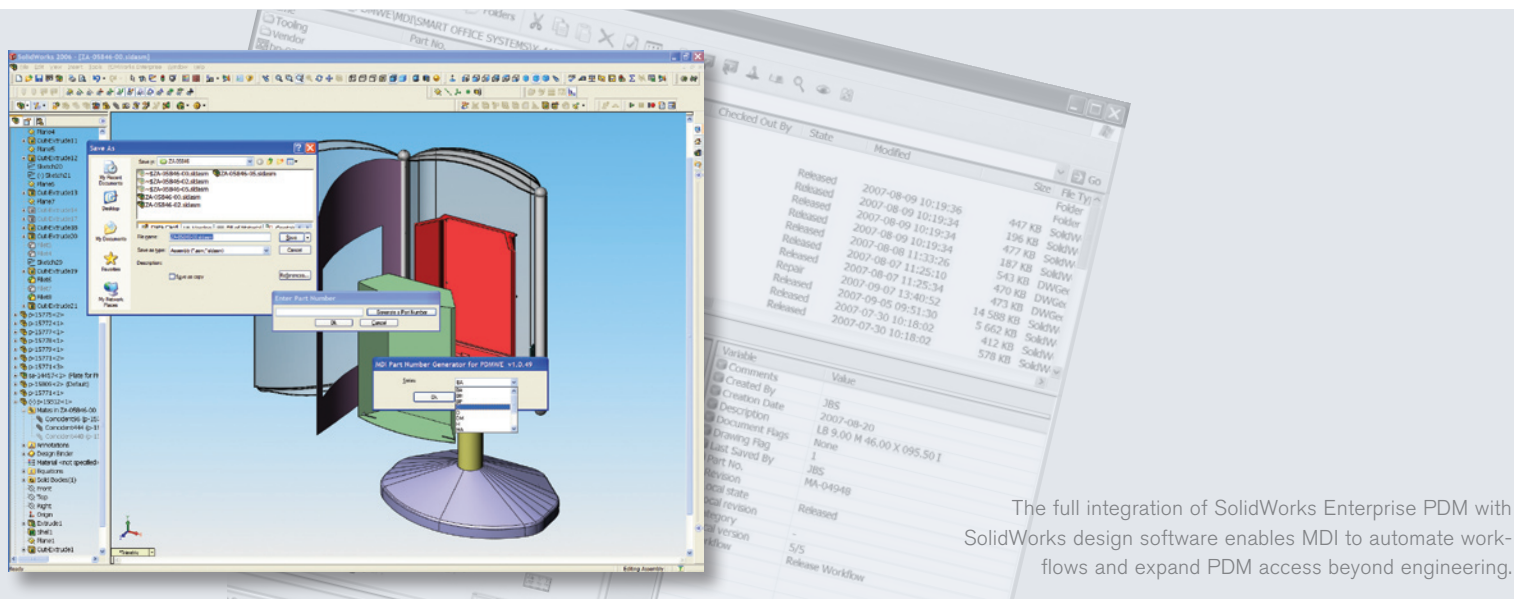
SolidWorks 2006 - [ZA-05846-00.sldasm]

Tooling
Vendor
Part No.
Folders
PDMWE\MDI\SMART OFFICE SYSTEMS\

Save As
Save in: ZA-05846
ZA-05846-00.sldasm
ZA-05846-02.sldasm
ZA-05846-05.sldasm
ZA-05846-00.sldasm
ZA-05846-02.sldasm
My Recent Documents
Desktop
My Documents
Favorites
My Network Places
File name:
Save as type: Assembly (*.asm;*.sldasm)
Description:
Save as copy
Save
Cancel
References...

Enter Part Number
Generate a Part Number
OK
Cancel

MDI Part Number Generator for PDMWE v1.0.49
Series
Ok

Plane4
CutExtrude11
Plane5
CutExtrude12
Sketch20
(-) Sketch21
Plane6
CutExtrude13
Plane7
CutExtrude20
Shell1
Sketch23
Fillet1
Fillet4
CutExtrude21
Annotations
Design Binder
Material <not specified>
Equations
Solid Bodies(1)
Front
Top
Right
Origin
Extrude1
Shell1
Plane1
CutExtrude1
Editing Assembly
Ready

Checked Out By
State
Modified
Size
File Type
Go

| State | Modified | Size | File Type |
|---|---|---|---|
| | | | Folder |
| | | | Folder |
| Released | 2007-08-09 10:19:36 | 447 KB | SolidW |
| Released | 2007-08-09 10:19:34 | 196 KB | SolidW |
| Released | 2007-08-09 10:19:34 | 477 KB | SolidW |
| Released | 2007-08-09 10:19:34 | 187 KB | SolidW |
| Released | 2007-08-08 11:33:26 | 543 KB | DWGe |
| Released | 2007-08-07 11:25:10 | 470 KB | DWGe |
| Repair | 2007-08-07 11:25:34 | 473 KB | DWGe |
| Released | 2007-09-07 13:40:52 | 14 588 KB | SolidW |
| Released | 2007-09-05 09:51:30 | 5 662 KB | SolidW |
| Released | 2007-07-30 10:18:02 | 412 KB | SolidW |
| Released | 2007-07-30 10:18:02 | 578 KB | SolidW |

| Variable | Value |
|---|---|
| Comments | |
| Created By | JBS |
| Creation Date | 2007-08-20 |
| Description | LB 9.00 M 46.00 X 095.50 I |
| Document Flags | None |
| Drawing Flag | 1 |
| Last Saved By | JBS |
| Part No. | MA-04948 |
| Revision | |
| Local state | Released |
| Local revision | |
| Category | |
| Local version | 5/5 |
| Workflow | Release Workflow |

The full integration of SolidWorks Enterprise PDM with SolidWorks design software enables MDI to automate workflows and expand PDM access beyond engineering.